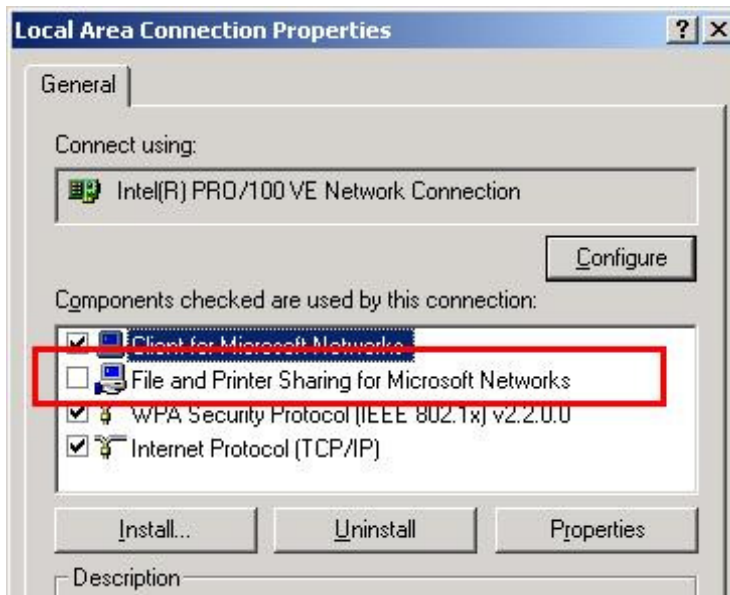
Local Area Connection Properties
? X
General
Connect using:
Intel(R) PRO/100 VE Network Connection
Configure
Components checked are used by this connection:
Client for Microsoft Networks
File and Printer Sharing for Microsoft Networks
WPA Security Protocol (IEEE 802.1x) v2.2.0.0
Internet Protocol (TCP/IP)
Install...
Uninstall
Properties
Description